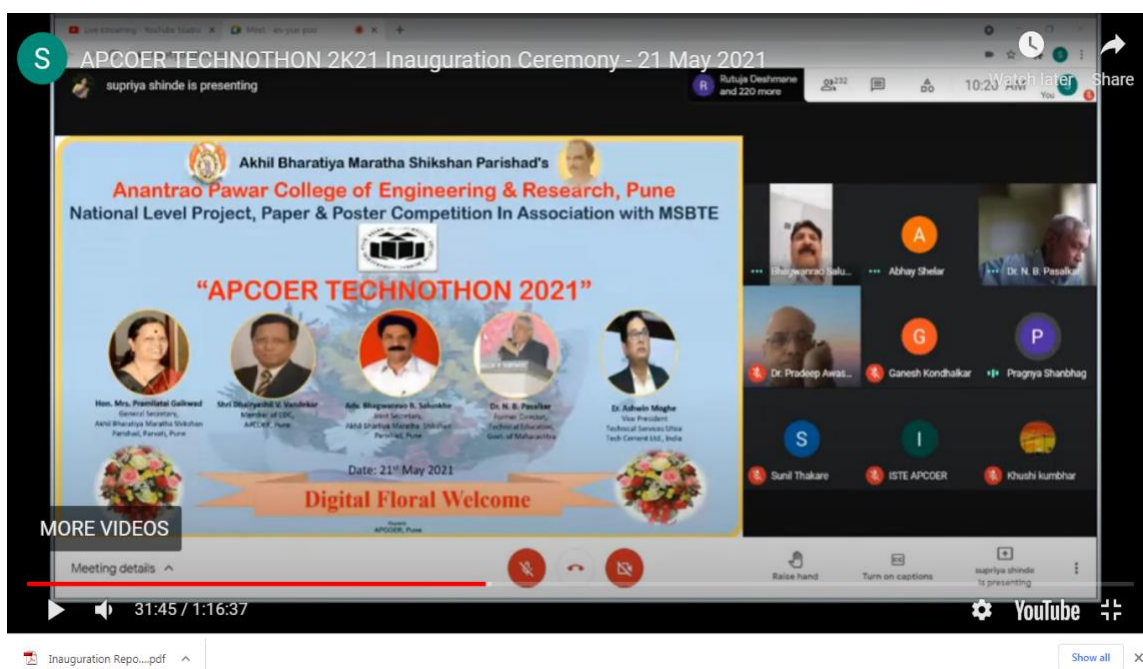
S APCOER TECHNOTHON 2K21 Inauguration Ceremony - 21 May 2021

Watch later Share

supriya shinde is presenting

Rutuja Deshmane and 220 more

232

10:20 AM

Akhil Bharatiya Maratha Shikshan Parishad's

Anantrao Pawar College of Engineering & Research, Pune

National Level Project, Paper & Poster Competition In Association with MSBTE

"APCOER TECHNOTHON 2021"

Hon. Mrs. Pramilatai Gaikwad General Secretary, Akhil Bharatiya Maratha Shikshan Parishad, Parvati, Pune

Shri Bhairyshil V. Vandekar Member of LDC, APCOER, Pune

Adv. Bhagwanrao S. Salunkhe Joint Secretary, Akhil Bharatiya Maratha Shikshan Parishad, Pune

Dr. N. B. Pasalkar Former Director, Technical Education, Govt. of Maharashtra

Dr. Ashwin Moghe Vice President Technical Services Ultra Tech Cement Ltd., India

Date: 21st May 2021

Digital Floral Welcome

APCOER, Pune

Bhagwanrao Salu...

A Abhay Shelar

Dr. N. B. Pasalkar

Dr. Pradeep Awas...

G Ganesh Kondhalkar

P Pragnya Shanbhag

S Sunil Thakare

I ISTE APCOER

Khushi kumbhar

MORE VIDEOS

Meeting details

Raise hand

Turn on captions

supriya shinde is presenting

31:45 / 1:16:37

YouTube

Inauguration Repo....pdf

Show all